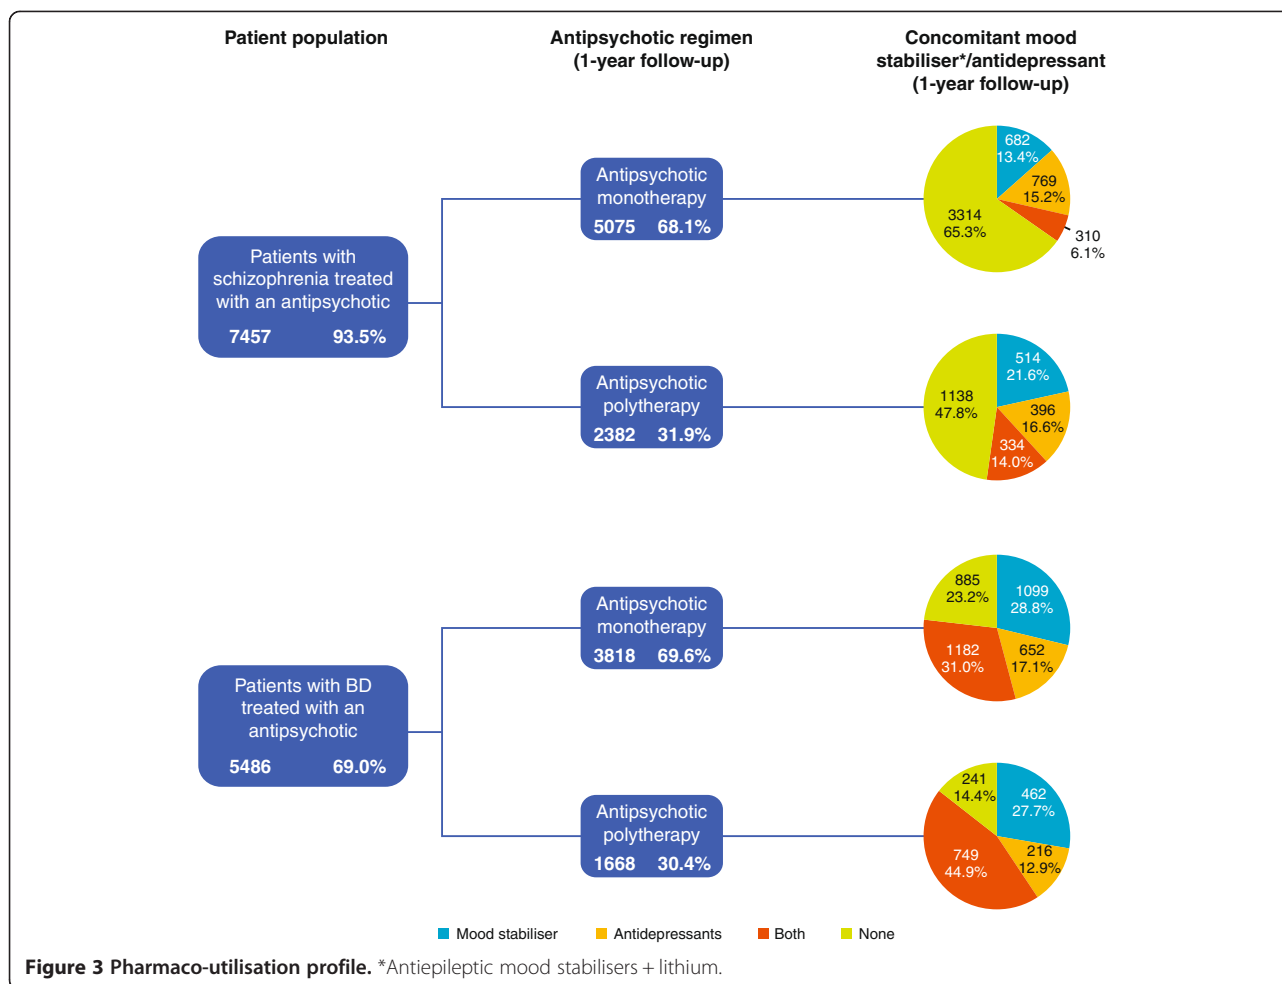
Patient population

Antipsychotic regimen (1-year follow-up)

Concomitant mood stabiliser*/antidepressant (1-year follow-up)

Patients with schizophrenia treated with an antipsychotic
7457 93.5%

Antipsychotic monotherapy
5075 68.1%

682
13.4%
769
15.2%
310
6.1%
3314
65.3%

Antipsychotic polytherapy
2382 31.9%

514
21.6%
396
16.6%
334
14.0%
1138
47.8%

Patients with BD treated with an antipsychotic
5486 69.0%

Antipsychotic monotherapy
3818 69.6%

885
23.2%
1099
28.8%
652
17.1%
1182
31.0%

Antipsychotic polytherapy
1668 30.4%

241
14.4%
462
27.7%
216
12.9%
749
44.9%

Mood stabiliser Antidepressants Both None

**Figure 3 Pharmaco-utilisation profile.** *Antiepileptic mood stabilisers + lithium.